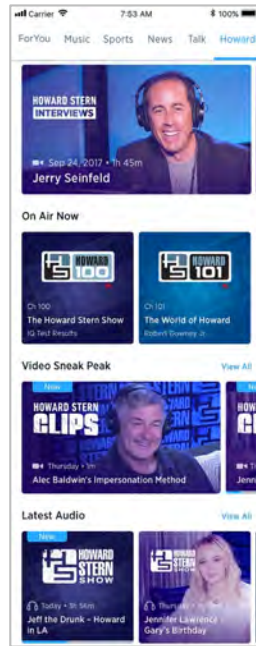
Carrier 7:53 AM 100%

For You Music Sports News Talk Howard

HOWARD STERN INTERVIEWS

Sep 24, 2017 • 1h 45m

Jerry Seinfeld

On Air Now

HOWARD 100

Ch 100

The Howard Stern Show

IQ Test Results

HOWARD 101

Ch 101

The World of Howard

Robert Downey Jr.

Video Sneak Peak View All

New

HOWARD STERN CLIPS

Thursday • 1m

Alec Baldwin's Impersonation Method

Jenn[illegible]

Latest Audio View All

New

HOWARD STERN SHOW

Today • 1h 56m

Jeff the Drunk – Howard in LA

Thursday • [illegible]

Jennifer Lawrence – Gary's Birthday